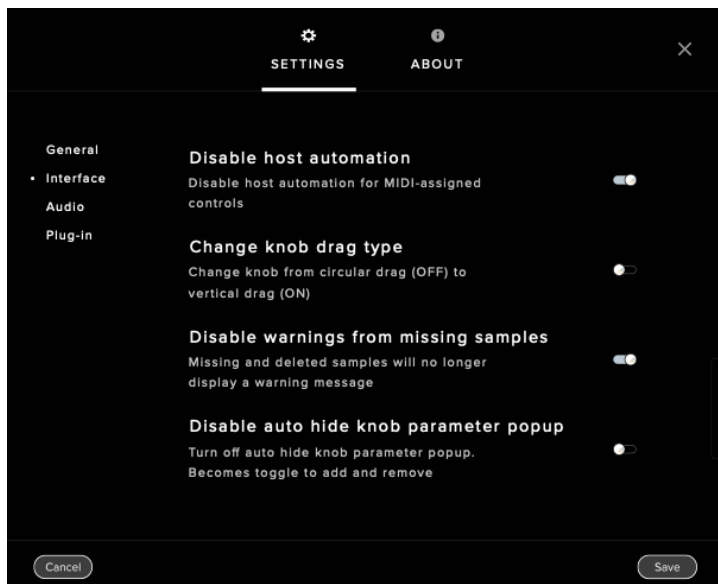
SETTINGS ABOUT

General
• Interface
Audio
Plug-in

Disable host automation
Disable host automation for MIDI-assigned controls

Change knob drag type
Change knob from circular drag (OFF) to vertical drag (ON)

Disable warnings from missing samples
Missing and deleted samples will no longer display a warning message

Disable auto hide knob parameter popup
Turn off auto hide knob parameter popup. Becomes toggle to add and remove

Cancel
Save